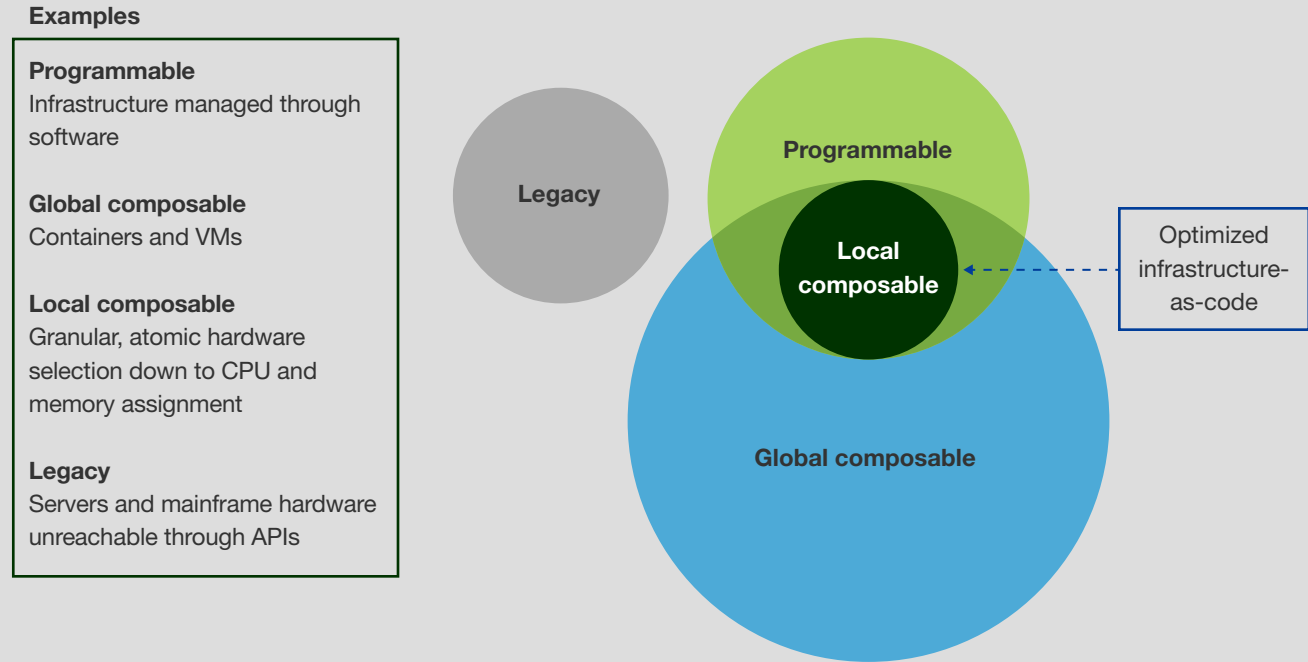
Examples

Programmable
Infrastructure managed through software

Global composable
Containers and VMs

Local composable
Granular, atomic hardware selection down to CPU and memory assignment

Legacy
Servers and mainframe hardware unreachable through APIs

Legacy

Programmable

Local composable

Global composable

Optimized infrastructure-as-code